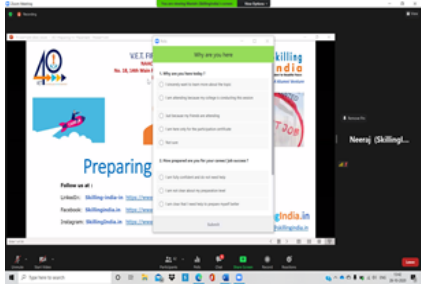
Zoom Meeting

Recording

You are viewing Neeraj (SkillingIndia)'s screen

View Options

V.E.T. F

No. 18, 10th Main

Skilling India

Preparing

Follow us at :

LinkedIn: Skilling India in

Facebook: SkillingIndia.in

Instagram: SkillingIndia.in

Polls

Why are you here

1. Why are you here today? *

I sincerely want to learn more about the topic

I am attending because my college is conducting this session

Just because my friends are attending

I am here only for the participation certificate

Not sure

2. How prepared are you for your career/ Job success? *

I am fully confident and do not need help

I am not clear about my preparation level

I am clear that I need help to prepare myself better

Submit

Neeraj (SkillingI...

Unmute

Start Video

Participants

Chat

Share Screen

Record

Reactions